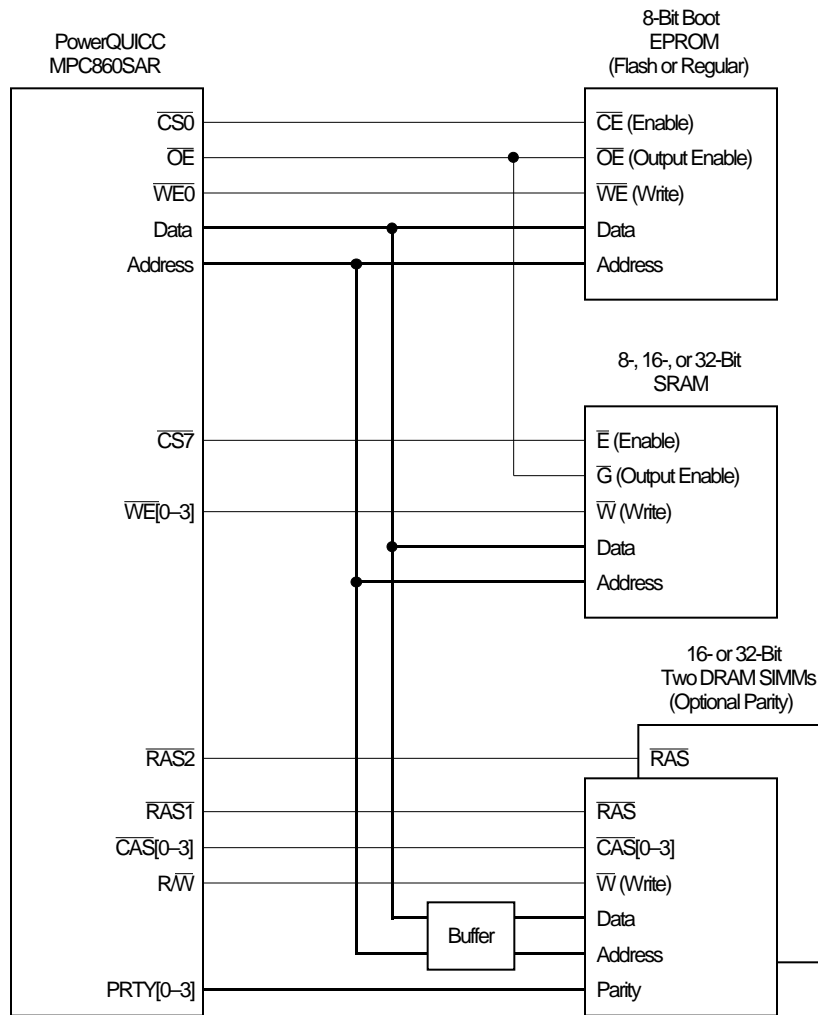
PowerQUICC
MPC860SAR

8-Bit Boot
EPROM
(Flash or Regular)

$\overline{CS0}$
$\overline{OE}$
$\overline{WE0}$
Data
Address

$\overline{CE}$ (Enable)
$\overline{OE}$ (Output Enable)
$\overline{WE}$ (Write)
Data
Address

8-, 16-, or 32-Bit
SRAM

$\overline{CS7}$
$\overline{WE}$[0–3]

$\overline{E}$ (Enable)
$\overline{G}$ (Output Enable)
$\overline{W}$ (Write)
Data
Address

16- or 32-Bit
Two DRAM SIMMs
(Optional Parity)

$\overline{RAS2}$
$\overline{RAS}$

$\overline{RAS1}$
$\overline{CAS}$[0–3]
R/$\overline{W}$
PRTY[0–3]

Buffer

$\overline{RAS}$
$\overline{CAS}$[0–3]
$\overline{W}$ (Write)
Data
Address
Parity